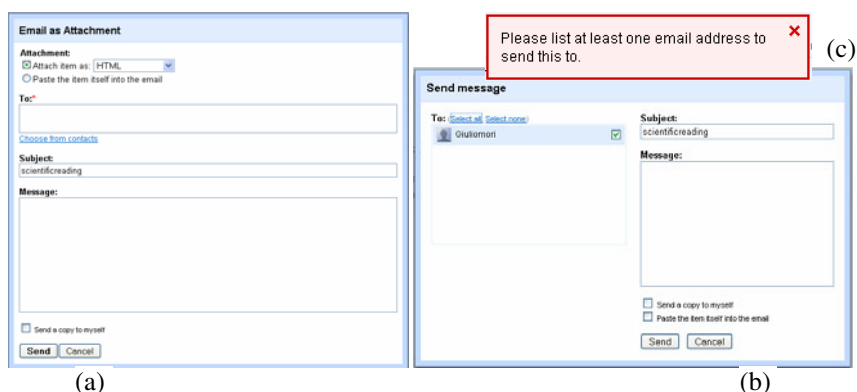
Email as Attachment

Attachment:
Attach item as: HTML
Paste the item itself into the email

To:*

Choose from contacts

Subject:
scientificreading

Message:

Send a copy to myself

Send Cancel

(a)

Please list at least one email address to send this to.

(c)

Send message

To: Select all Select none
Giuliomori

Subject:
scientificreading

Message:

Send a copy to myself
Paste the item itself into the email

Send Cancel

(b)